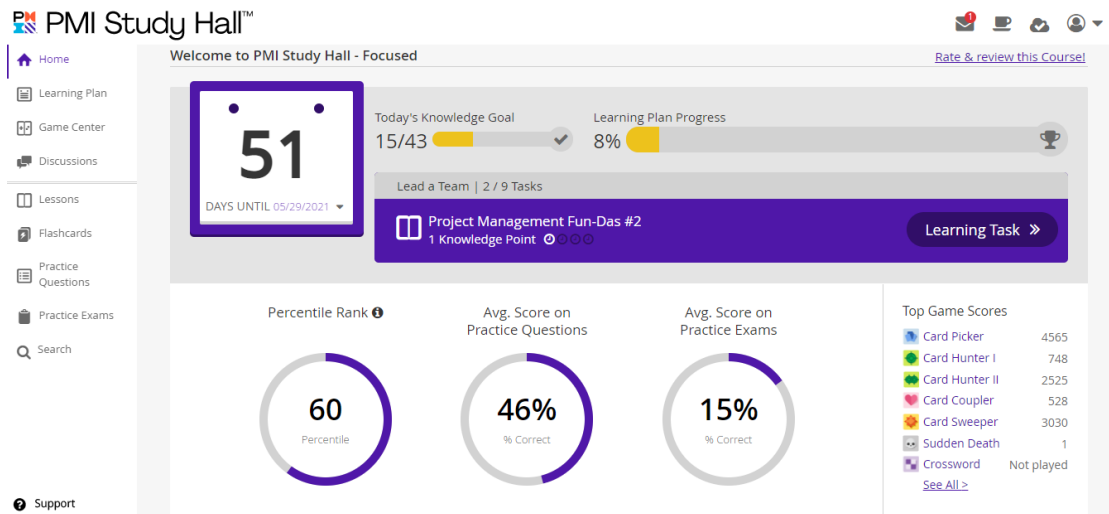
PMI Study Hall™

1

Home
Learning Plan
Game Center
Discussions
Lessons
Flashcards
Practice Questions
Practice Exams
Search

Support

Welcome to PMI Study Hall - Focused

Rate & review this Course!

51
DAYS UNTIL 05/29/2021

Today's Knowledge Goal
15/43

Learning Plan Progress
8%

Lead a Team | 2 / 9 Tasks

Project Management Fun-Das #2
1 Knowledge Point

Learning Task »

Percentile Rank
60
Percentile

Avg. Score on Practice Questions
46%
% Correct

Avg. Score on Practice Exams
15%
% Correct

Top Game Scores

| | |
|---|---|
| Card Picker | 4565 |
| Card Hunter I | 748 |
| Card Hunter II | 2525 |
| Card Coupler | 528 |
| Card Sweeper | 3030 |
| Sudden Death | 1 |
| Crossword | Not played |

See All >